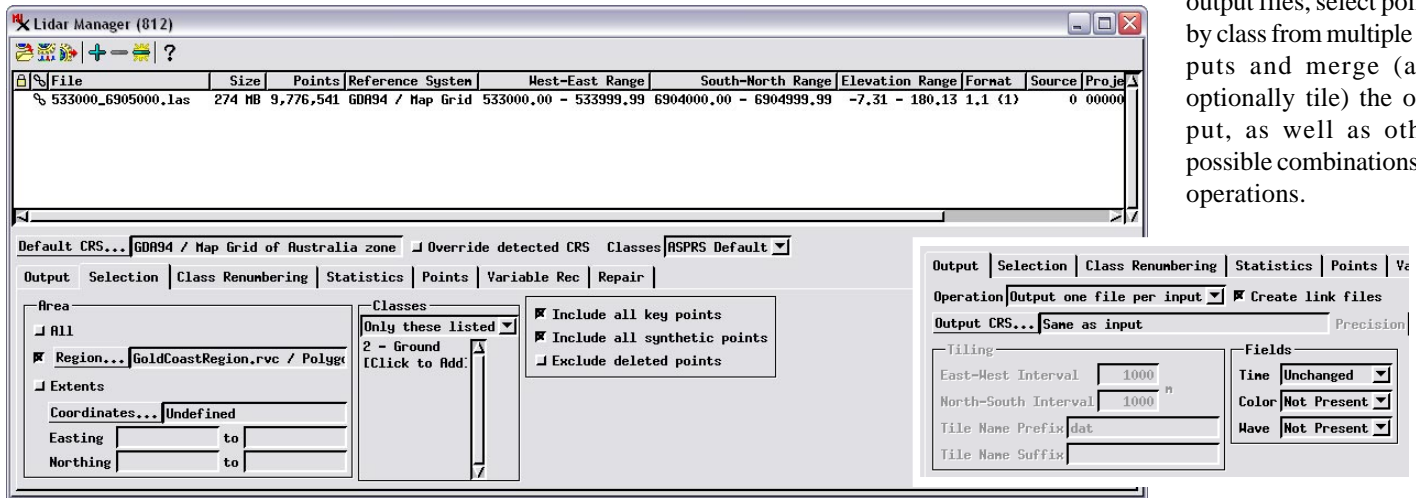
Lidar Manager (812)

| File | Size | Points | Reference System | West-East Range | South-North Range | Elevation Range | Format | Source | Proje |
|---|---|---|---|---|---|---|---|---|---|
| 533000_6905000.las | 274 MB | 9,776,541 | GDA94 / Map Grid | 533000.00 - 533999.99 | 6904000.00 - 6904999.99 | -7.31 - 180.13 | 1.1 (1) | 0 | 00000 |

Default CRS... GDA94 / Map Grid of Australia zone Override detected CRS Classes ASPRS Default

Output Selection Class Renumbering Statistics Points Variable Rec Repair

Area
All
Region... GoldCoastRegion.rvc / Polygo
Extents
Coordinates... Undefined
Easting to
Northing to

Classes
Only these listed
2 - Ground
[Click to Add]

Include all key points
Include all synthetic points
Exclude deleted points

output files, select poi by class from multiple puts and merge (a optionally tile) the o put, as well as oth possible combinations operations.

Output Selection Class Renumbering Statistics Points Va

Operation Output one file per input Create link files
Output CRS... Same as input Precision

Tiling
East-West Interval 1000 m
North-South Interval 1000
Tile Name Prefix dat
Tile Name Suffix

Fields
Time Unchanged
Color Not Present
Wave Not Present